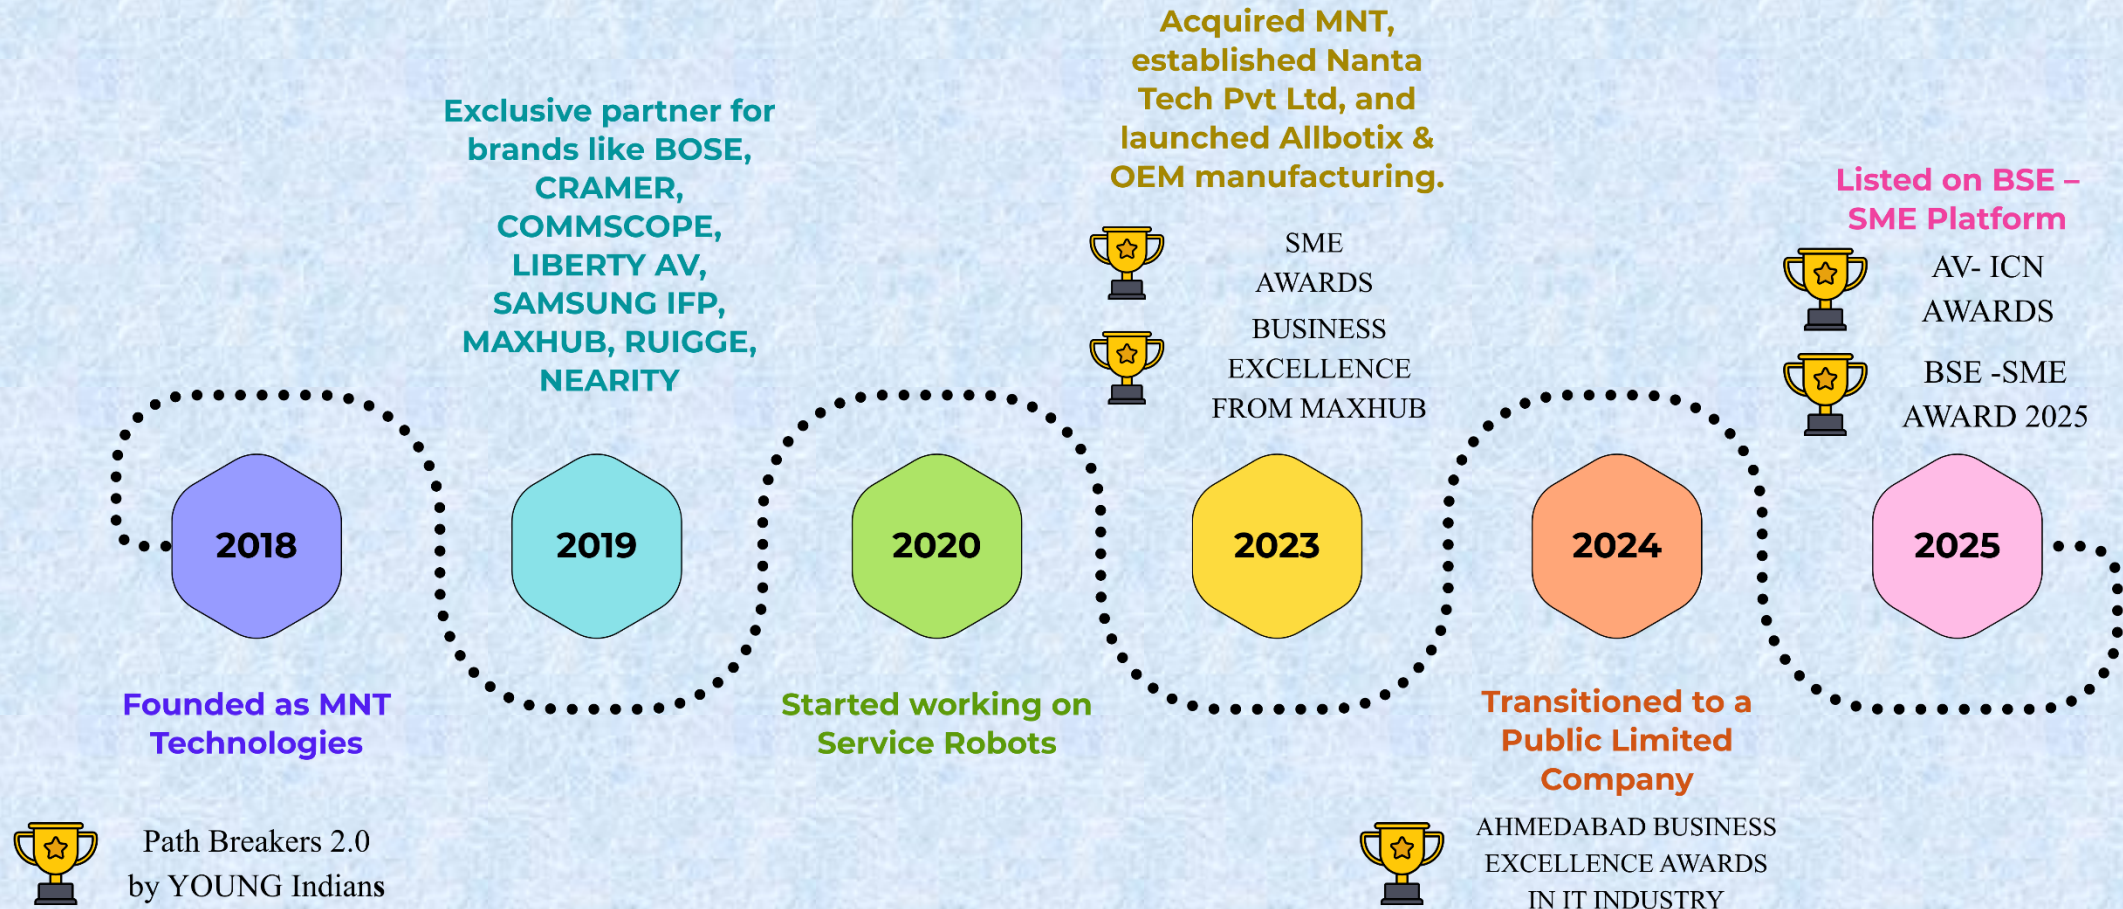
Exclusive partner for brands like BOSE, CRAMER, COMMSCOPE, LIBERTY AV, SAMSUNG IFP, MAXHUB, RUIGGE, NEARITY

Acquired MNT, established Nanta Tech Pvt Ltd, and launched Allbotix & OEM manufacturing.

SME AWARDS

BUSINESS EXCELLENCE FROM MAXHUB

Listed on BSE – SME Platform

AV- ICN AWARDS

BSE -SME AWARD 2025

2018

2019

2020

2023

2024

2025

Founded as MNT Technologies

Started working on Service Robots

Transitioned to a Public Limited Company

Path Breakers 2.0 by YOUNG Indians

AHMEDABAD BUSINESS EXCELLENCE AWARDS IN IT INDUSTRY